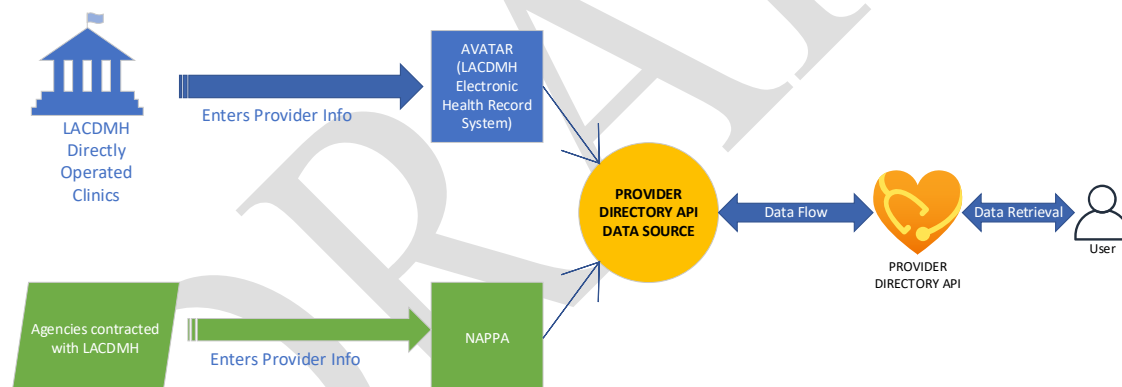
LACDMH Directly Operated Clinics

Enters Provider Info

AVATAR (LACDMH Electronic Health Record System)

PROVIDER DIRECTORY API DATA SOURCE

Data Flow

PROVIDER DIRECTORY API

Data Retrieval

User

Agencies contracted with LACDMH

Enters Provider Info

NAPPA

DRAFT